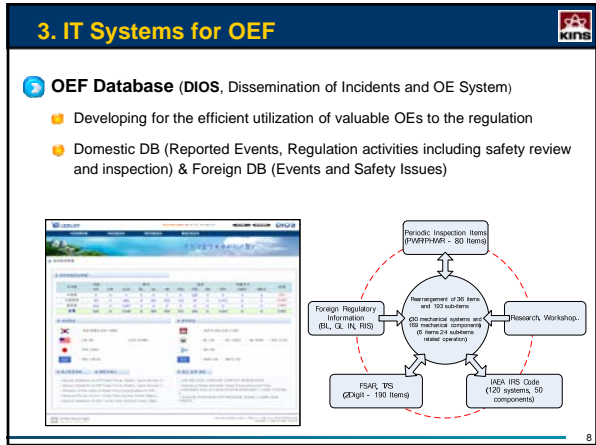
3. IT Systems for OEF

KINS

OEF Database (DIOS, Dissemination of Incidents and OE System)

Developing for the efficient utilization of valuable OEs to the regulation

Domestic DB (Reported Events, Regulation activities including safety review and inspection) & Foreign DB (Events and Safety Issues)

DIOS

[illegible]

Periodic Inspection Items (PWR/PHWR - 80 Items)

Foreign Regulatory Information (BL, GL, IN, RIS)

Rearrangement of 36 items and 193 sub-items (30 mechanical systems and 169 mechanical components) (6 items/24 sub-items, related operation)

Research, Workshop.

FSAR, TS (2Digit - 190 Items)

IAEA IRS Code (120 systems, 50 components)

8